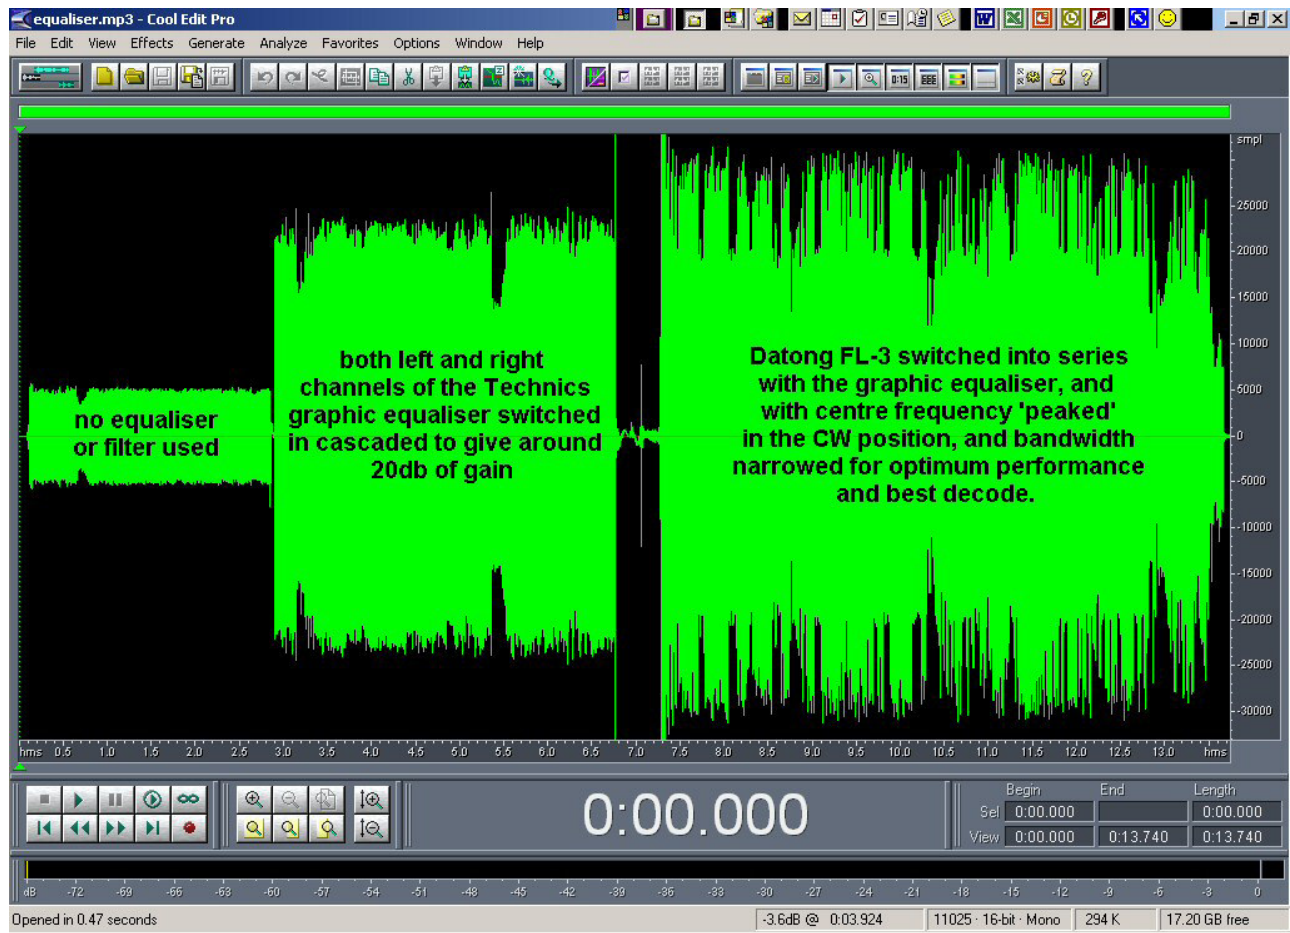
equaliser.mp3 - Cool Edit Pro

File Edit View Effects Generate Analyze Favorites Options Window Help

smpl
25000
20000
15000
10000
5000
0
-5000
-10000
-15000
-20000
-25000
-30000

no equaliser or filter used

both left and right channels of the Technics graphic equaliser switched in cascaded to give around 20db of gain

Datong FL-3 switched into series with the graphic equaliser, and with centre frequency 'peaked' in the CW position, and bandwidth narrowed for optimum performance and best decode.

hms 0.5 1.0 1.5 2.0 2.5 3.0 3.5 4.0 4.5 5.0 5.5 6.0 6.5 7.0 7.5 8.0 8.5 9.0 9.5 10.0 10.5 11.0 11.5 12.0 12.5 13.0 hms

0:00.000

| | Begin | End | Length |
|---|---|---|---|
| Sel | 0:00.000 | | 0:00.000 |
| View | 0:00.000 | 0:13.740 | 0:13.740 |

dB -72 -69 -66 -63 -60 -57 -54 -51 -48 -45 -42 -39 -36 -33 -30 -27 -24 -21 -18 -15 -12 -9 -6 -3 0

Opened in 0.47 seconds | -3.6dB @ 0:03.924 | 11025 · 16-bit · Mono | 294 K | 17.20 GB free